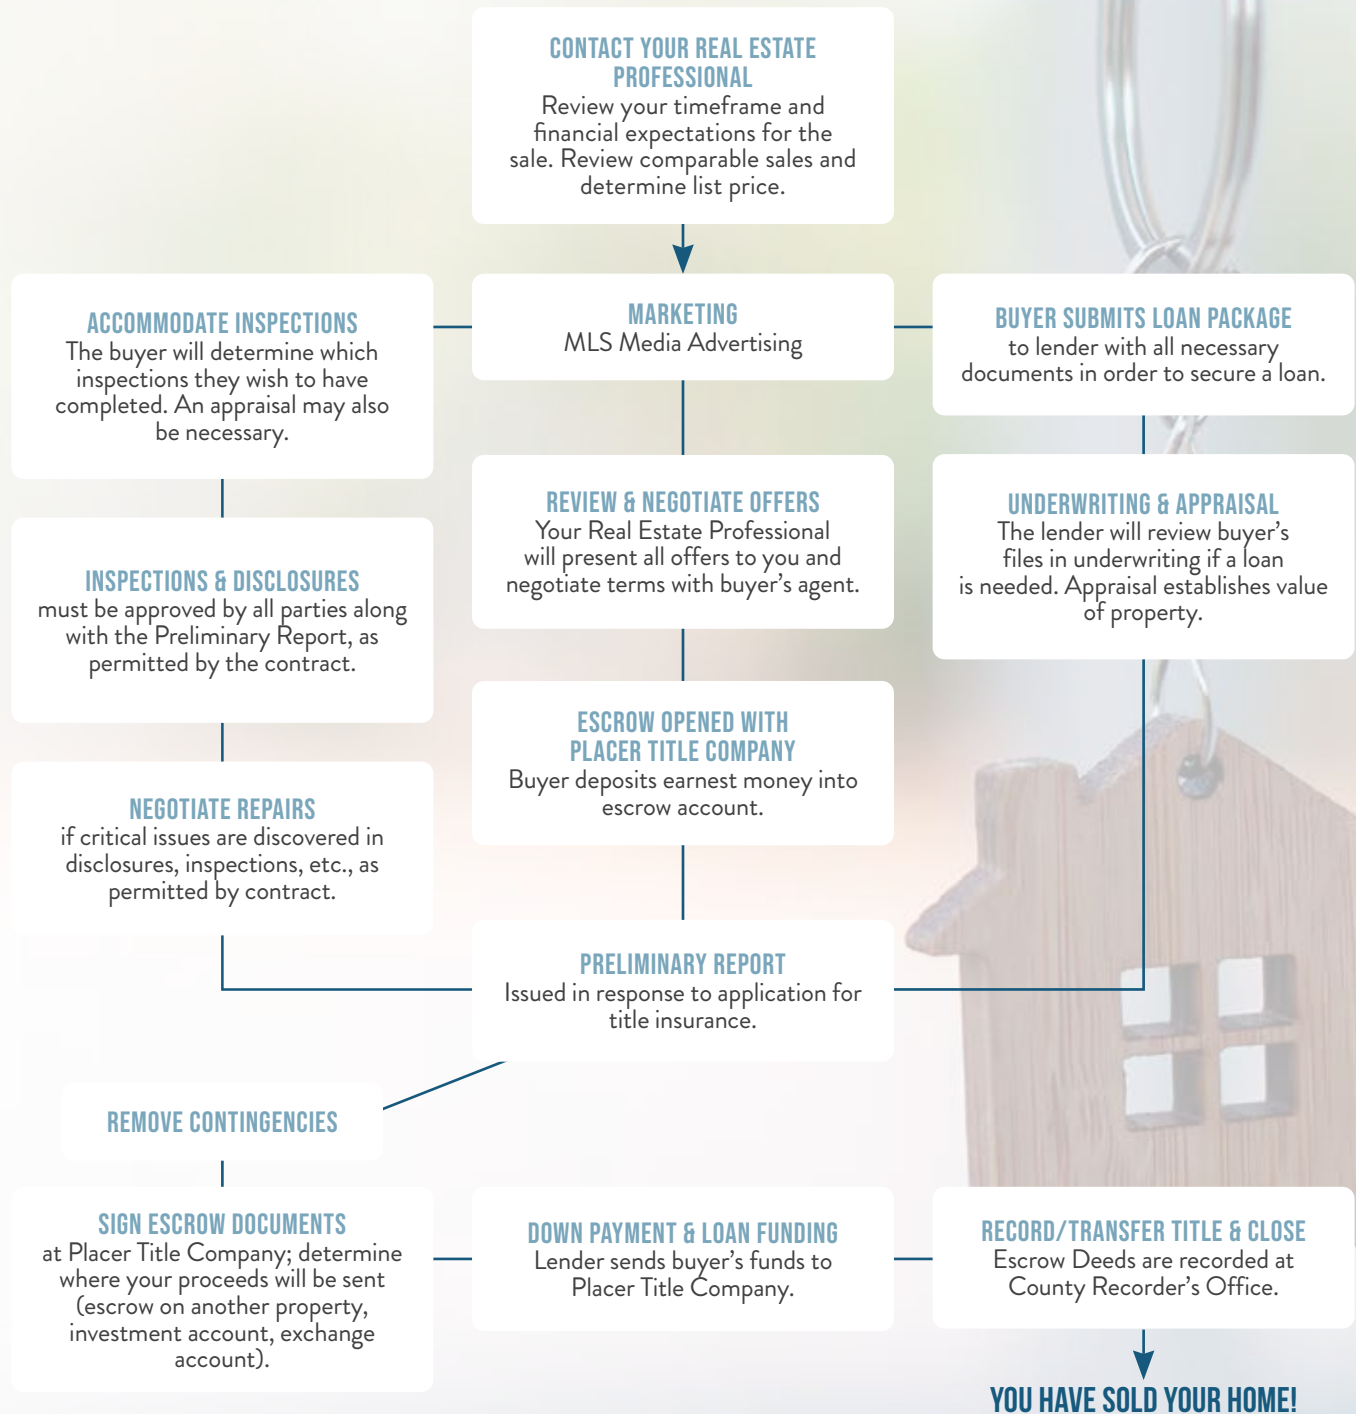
CONTACT YOUR REAL ESTATE PROFESSIONAL
Review your timeframe and financial expectations for the sale. Review comparable sales and determine list price.

ACCOMMODATE INSPECTIONS
The buyer will determine which inspections they wish to have completed. An appraisal may also be necessary.

MARKETING
MLS Media Advertising

BUYER SUBMITS LOAN PACKAGE
to lender with all necessary documents in order to secure a loan.

INSPECTIONS & DISCLOSURES
must be approved by all parties along with the Preliminary Report, as permitted by the contract.

REVIEW & NEGOTIATE OFFERS
Your Real Estate Professional will present all offers to you and negotiate terms with buyer's agent.

UNDERWRITING & APPRAISAL
The lender will review buyer's files in underwriting if a loan is needed. Appraisal establishes value of property.

NEGOTIATE REPAIRS
if critical issues are discovered in disclosures, inspections, etc., as permitted by contract.

ESCROW OPENED WITH PLACER TITLE COMPANY
Buyer deposits earnest money into escrow account.

PRELIMINARY REPORT
Issued in response to application for title insurance.

REMOVE CONTINGENCIES

SIGN ESCROW DOCUMENTS
at Placer Title Company; determine where your proceeds will be sent (escrow on another property, investment account, exchange account).

DOWN PAYMENT & LOAN FUNDING
Lender sends buyer's funds to Placer Title Company.

RECORD/TRANSFER TITLE & CLOSE
Escrow Deeds are recorded at County Recorder's Office.

YOU HAVE SOLD YOUR HOME!